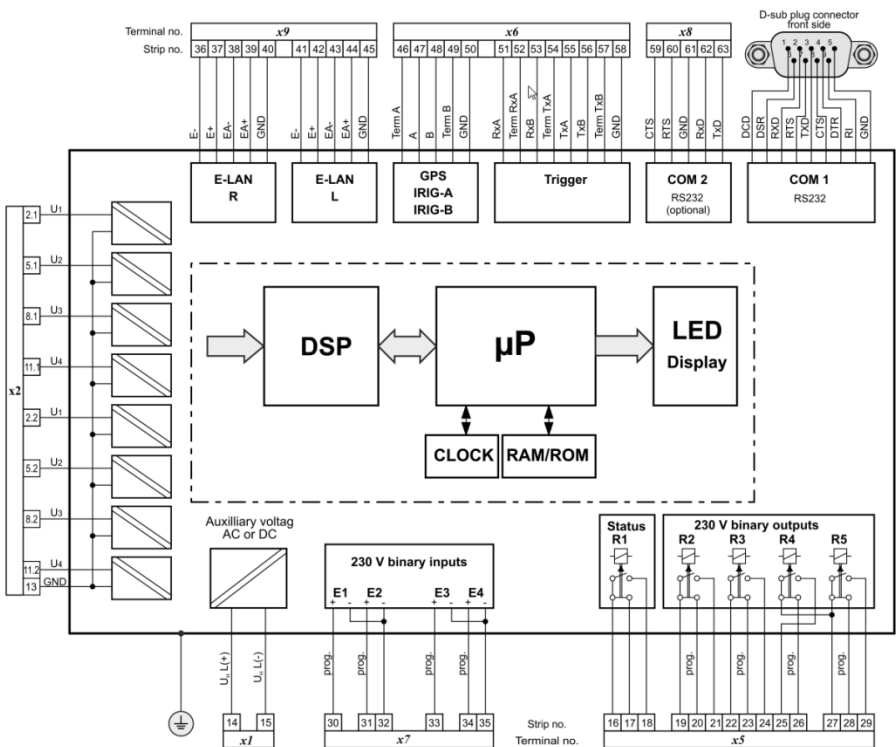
Terminal no.
Strip no.
x9
36 37 38 39 40
41 42 43 44 45
E- E+ EA- EA+ GND
E- E+ EA- EA+ GND
x6
46 47 48 49 50
51 52 53 54 55 56 57 58
Term A A B Term B GND
RxA Term RxA RxB Term TxA TxA TxB Term TxB GND
x8
59 60 61 62 63
CTS RTS GND RxD TxD
D-sub plug connector front side
1 2 3 4 5
DCD DSR RXD RTS TXD CTS DTR RI GND

E-LAN R
E-LAN L
GPS IRIG-A IRIG-B
Trigger
COM 2 RS232 (optional)
COM 1 RS232

x2
2.1 U1
5.1 U2
8.1 U3
11.1 U4
2.2 U1
5.2 U2
8.2 U3
11.2 U4
13 GND

DSP
µP
LED Display
CLOCK
RAM/ROM

Auxilliary voltag AC or DC
230 V binary inputs
E1 E2 E3 E4
+ - + - + - + -
Status R1
230 V binary outputs
R2 R3 R4 R5

$U_H$ L(+) $U_H$ L(-)
prog. prog. prog. prog.
prog. prog. prog. prog.

14 15
x1
30 31 32 33 34 35
x7
Strip no.
Terminal no.
16 17 18 19 20 21 22 23 24 25 26 27 28 29
x5